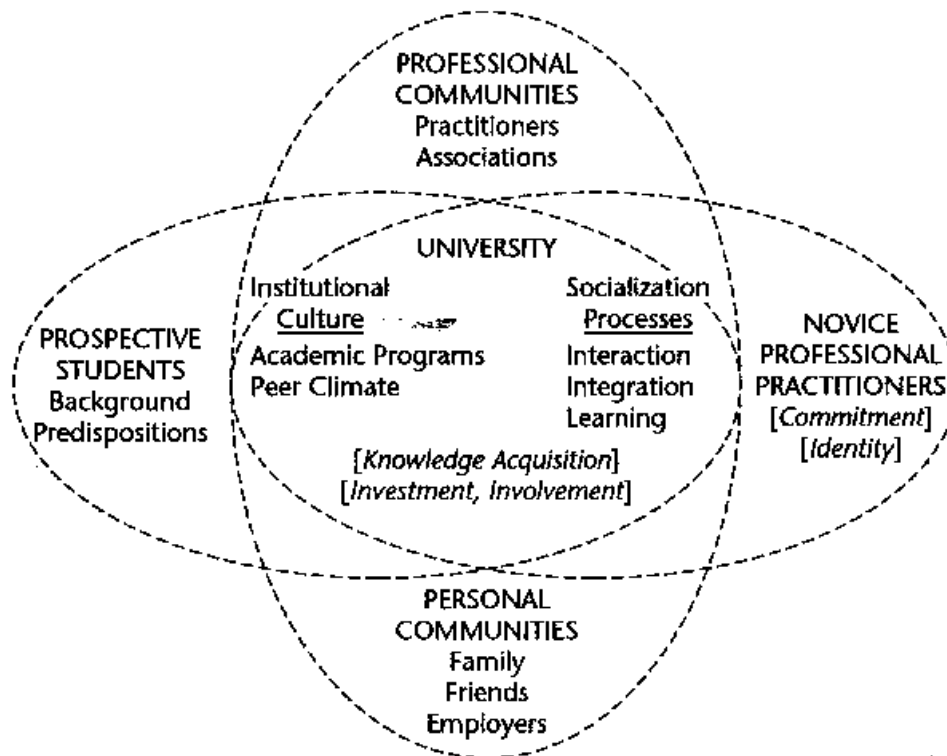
PROFESSIONAL COMMUNITIES
Practitioners
Associations

UNIVERSITY

Institutional Culture
Academic Programs
Peer Climate

Socialization Processes
Interaction
Integration
Learning

[*Knowledge Acquisition*]
[*Investment, Involvement*]

PROSPECTIVE STUDENTS
Background
Predispositions

NOVICE PROFESSIONAL PRACTITIONERS
[*Commitment*]
[*Identity*]

PERSONAL COMMUNITIES
Family
Friends
Employers